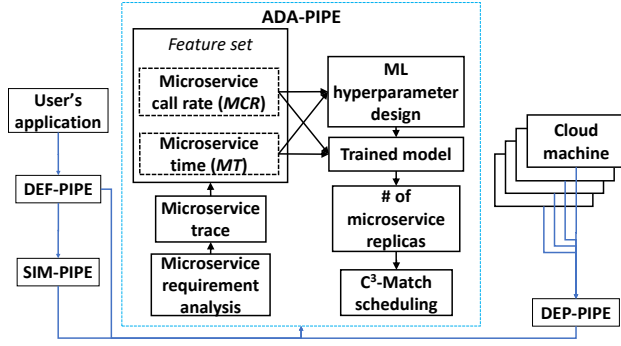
ADA-PIPE

Feature set

Microservice call rate (*MCR*)

Microservice time (*MT*)

ML hyperparameter design

Trained model

# of microservice replicas

$C^3$-Match scheduling

Microservice trace

Microservice requirement analysis

User's application

DEF-PIPE

SIM-PIPE

Cloud machine

DEP-PIPE